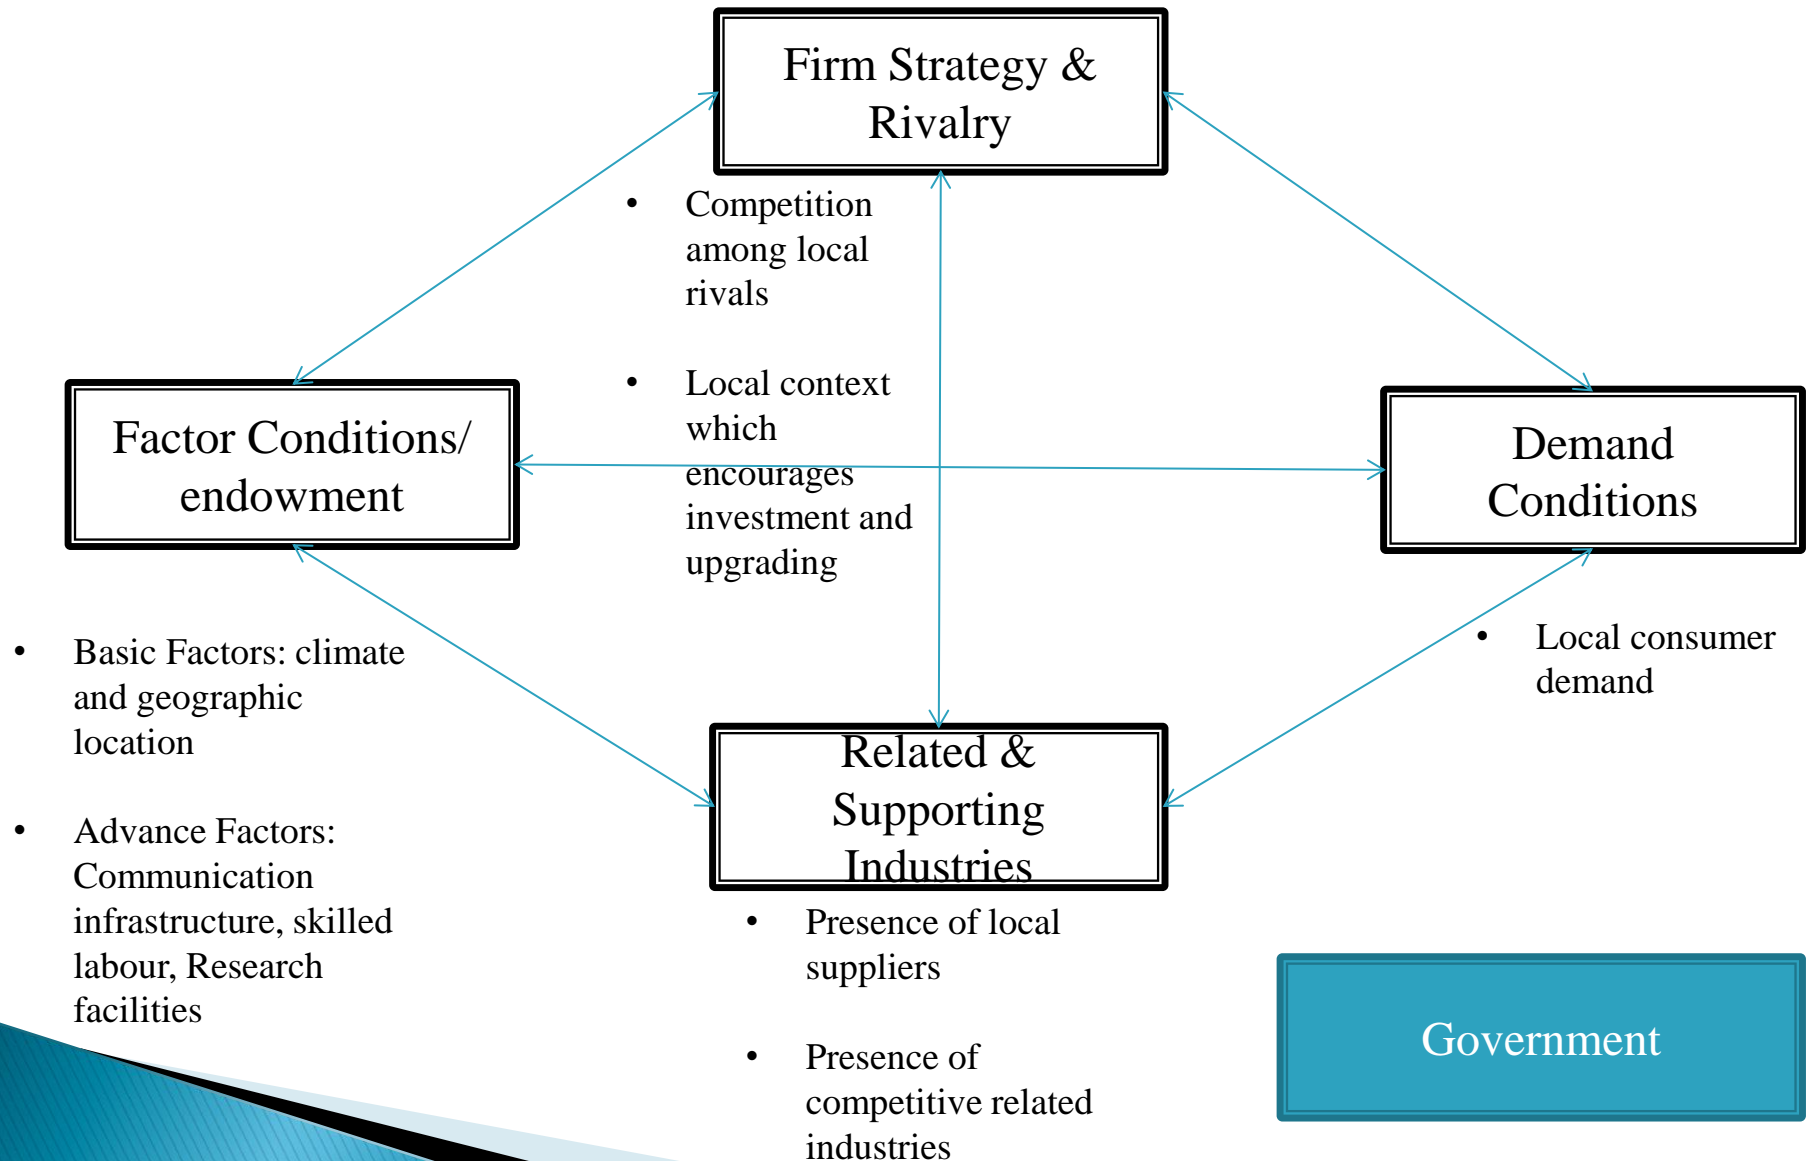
Firm Strategy & Rivalry

- Competition among local rivals
- Local context which encourages investment and upgrading

Factor Conditions/ endowment

Demand Conditions

- Basic Factors: climate and geographic location
- Advance Factors: Communication infrastructure, skilled labour, Research facilities

Related & Supporting Industries

- Local consumer demand

- Presence of local suppliers
- Presence of competitive related industries

Government